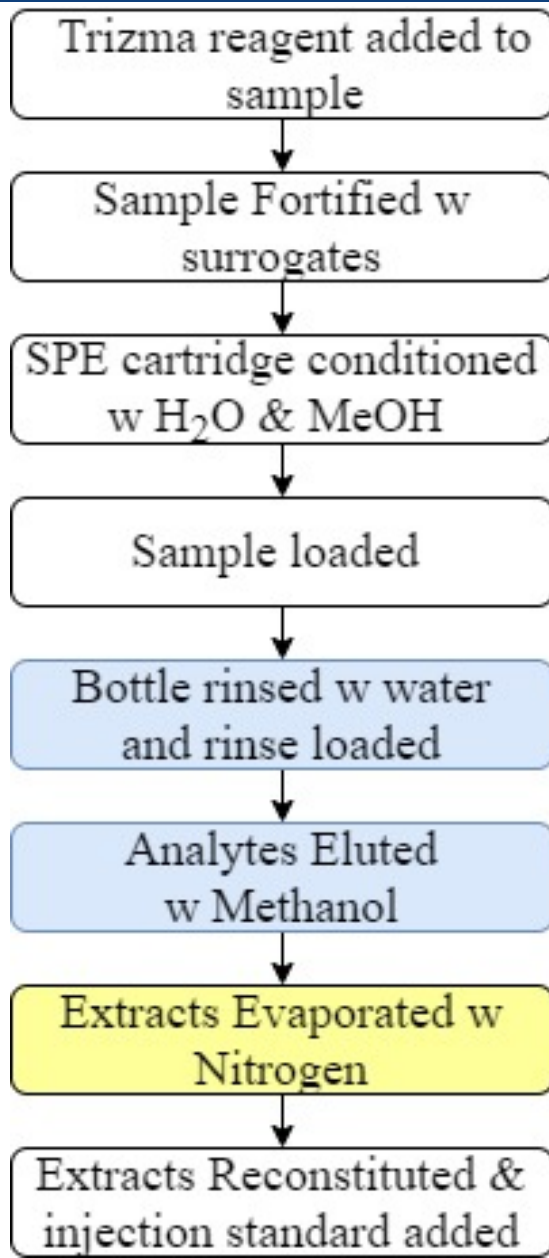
Trizma reagent added to sample

Sample Fortified w surrogates

SPE cartridge conditioned w $H_2O$ & MeOH

Sample loaded

Bottle rinsed w water and rinse loaded

Analytes Eluted w Methanol

Extracts Evaporated w Nitrogen

Extracts Reconstituted & injection standard added